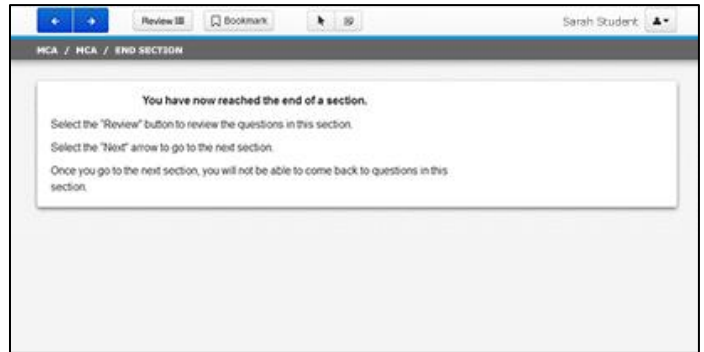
Review

Bookmark

Sarah Student

MCA / MCA / END SECTION

You have now reached the end of a section.

Select the "Review" button to review the questions in this section.

Select the "Next" arrow to go to the next section.

Once you go to the next section, you will not be able to come back to questions in this section.